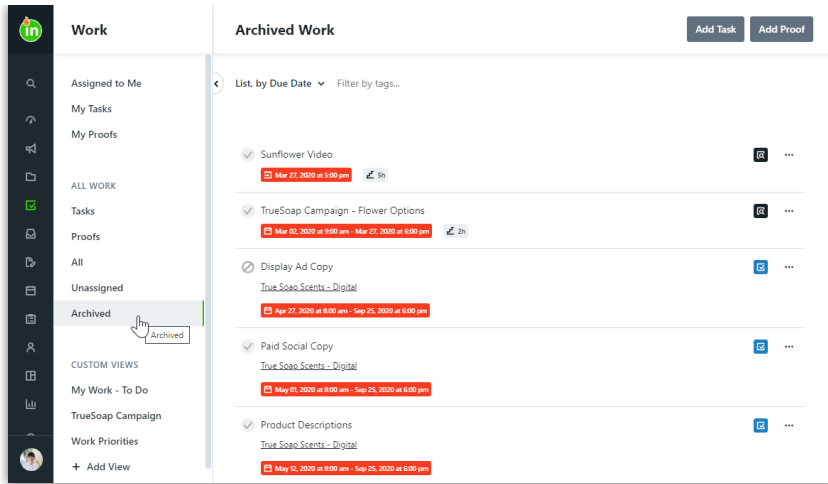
in

Work

Assigned to Me
My Tasks
My Proofs

ALL WORK
Tasks
Proofs
All
Unassigned
Archived
Archived

CUSTOM VIEWS
My Work - To Do
TrueSoap Campaign
Work Priorities
+ Add View

Archived Work

Add Task
Add Proof

List, by Due Date
Filter by tags...

Sunflower Video
Mar 27, 2020 at 5:00 pm
5h

TrueSoap Campaign - Flower Options
Mar 02, 2020 at 9:00 am - Mar 27, 2020 at 6:00 pm
2h

Display Ad Copy
True Soap Scents - Digital
Apr 27, 2020 at 8:00 am - Sep 25, 2020 at 6:00 pm

Paid Social Copy
True Soap Scents - Digital
May 01, 2020 at 8:00 am - Sep 25, 2020 at 6:00 pm

Product Descriptions
True Soap Scents - Digital
May 12, 2020 at 8:00 am - Sep 25, 2020 at 6:00 pm